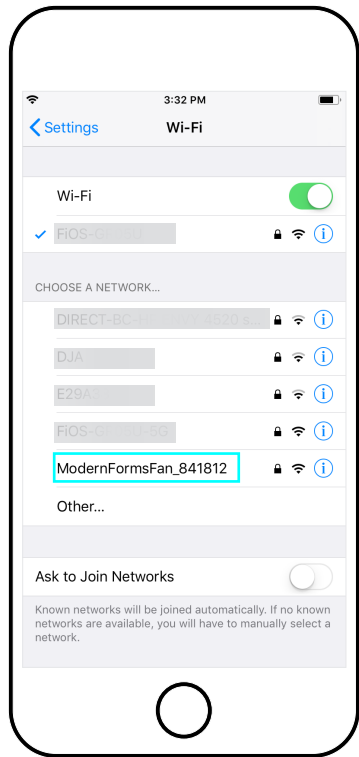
3:32 PM

Settings Wi-Fi

Wi-Fi

FiOS-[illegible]

CHOOSE A NETWORK...

DIRECT-BC-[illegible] 4520 s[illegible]

DJA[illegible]

E29A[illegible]

FiOS-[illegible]-5G

ModernFormsFan_841812

Other...

Ask to Join Networks

Known networks will be joined automatically. If no known networks are available, you will have to manually select a network.